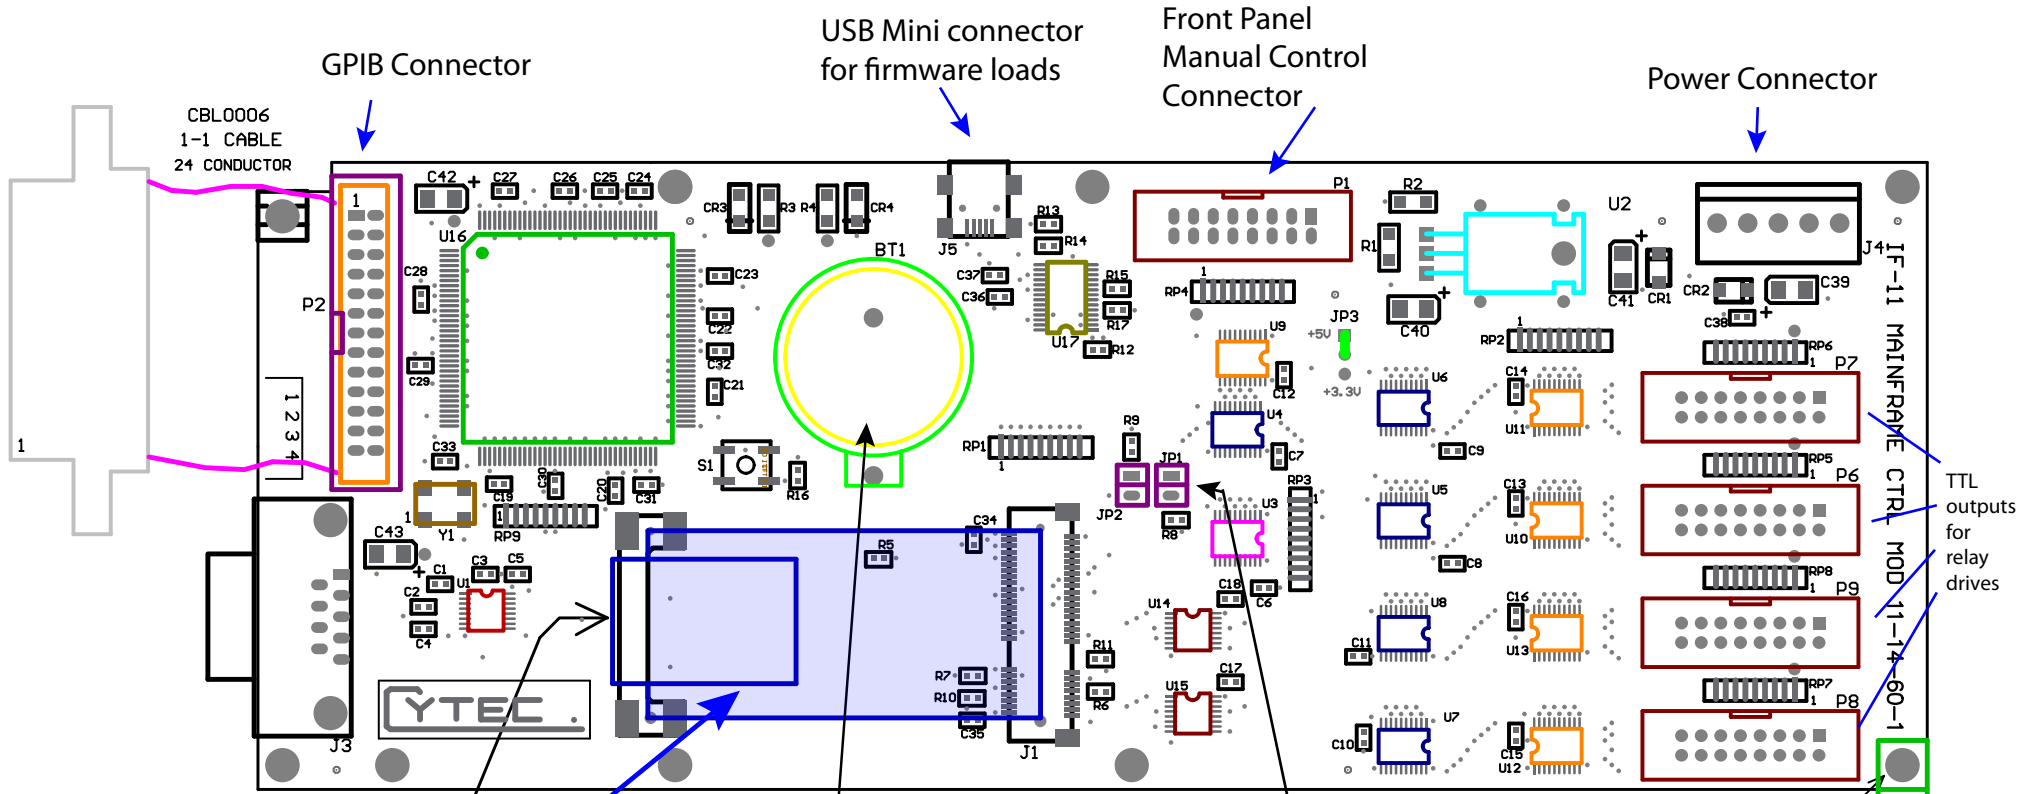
GPIB Connector

USB Mini connector for firmware loads

Front Panel Manual Control Connector

Power Connector

CBL0006
1-1 CABLE
24 CONDUCTOR

1

1 2 3 4

P2

1

C42 + C27 C26 C25 C24 CR3 R3 R4 CR4 J5 R13 R14 P1 R2 U2 R1 J4

U16 C28 C23 C22 C32 C21 BT1 C37 C36 R15 R17 U17 R12 RP4 1 JP3 +5V +3.3U C40 C41 CR1 CR2 C39 C38 + RP2 1 RP6 1 P7

C29 C33 S1 R16 RP1 1 R9 JP1 JP2 R8 U9 C12 U4 C7 U6 C14 U11 C9 RP5 1 P6

Y1 C43 1 RP9 C19 C30 C20 C31 C34 R5 RP3 1 U3 U5 C13 U10 C8 RP8 1 P9

C1 C2 C3 C5 U1 C4 C18 C6 U14 U8 C16 U13 C11 RP7 1 P8

R11 R7 R10 R6 C35 J1 U15 C17 C10 U7 C15 U12

J3

YTEC

IF-11 MAINFRAME CTRL MOD 11-14-60-1

TTL outputs for relay drives